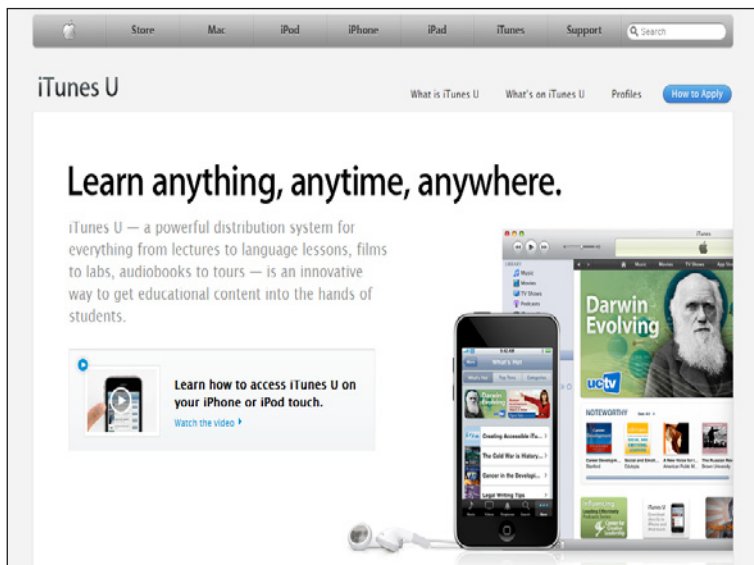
Store Mac iPod iPhone iPad iTunes Support Search

iTunes U

What is iTunes U What's on iTunes U Profiles How to Apply

Learn anything, anytime, anywhere.

iTunes U — a powerful distribution system for everything from lectures to language lessons, films to labs, audiobooks to tours — is an innovative way to get educational content into the hands of students.

Learn how to access iTunes U on your iPhone or iPod touch.

Watch the video

Darwin Evolving

uctv

NOTEWORTHY

Creating Accessible iTu...

The Cold War is History...

Cancer in the Developi...

Legal Writing Tips